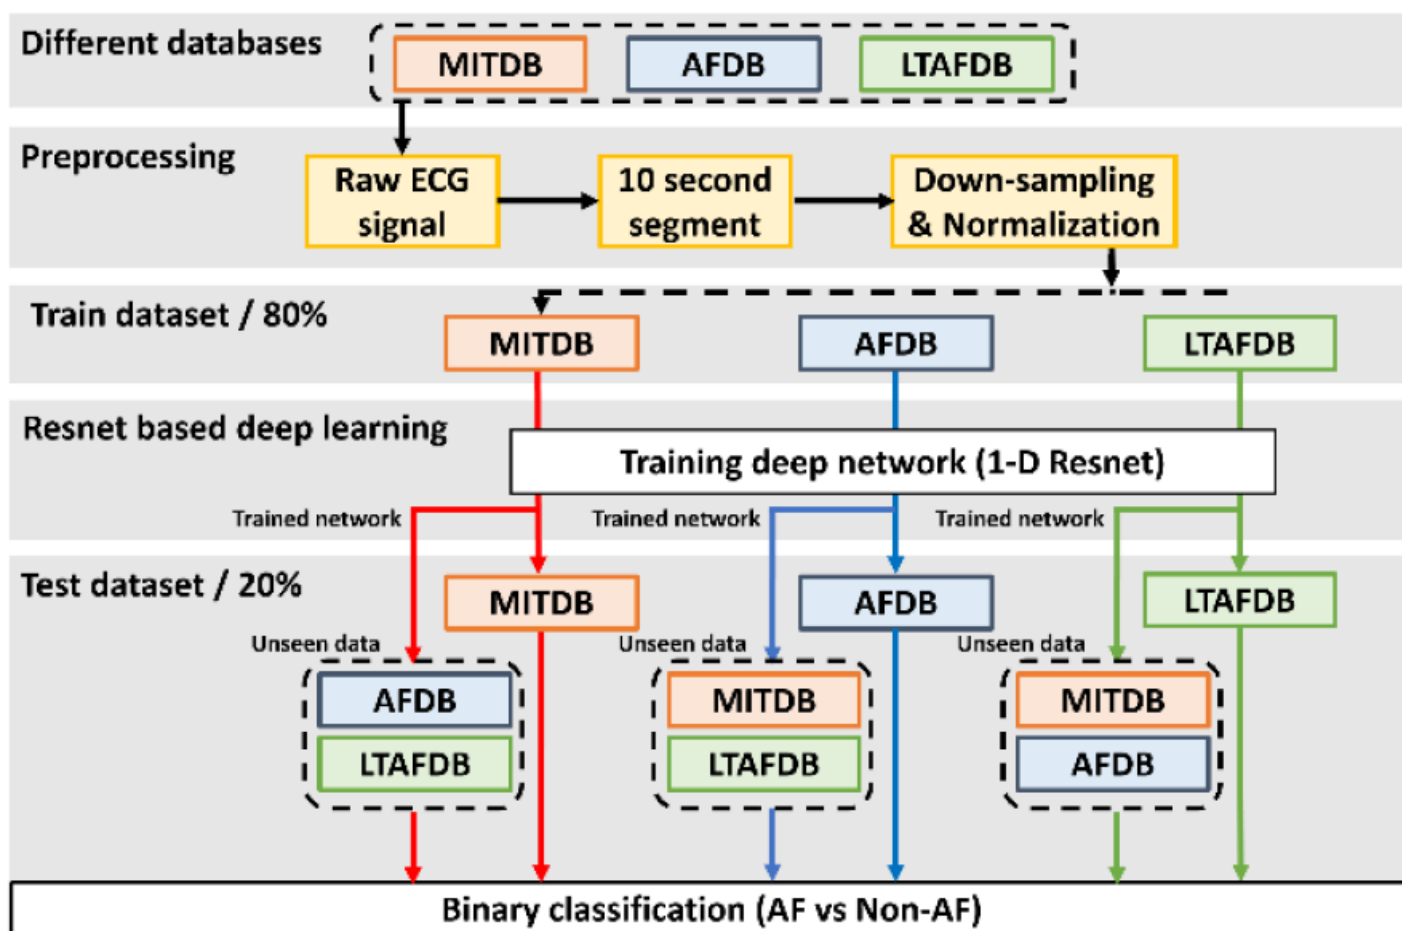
Different databases
MITDB
AFDB
LTAFDB

Preprocessing
Raw ECG signal
10 second segment
Down-sampling & Normalization

Train dataset / 80%
MITDB
AFDB
LTAFDB

Resnet based deep learning
Training deep network (1-D Resnet)
Trained network
Trained network
Trained network

Test dataset / 20%
MITDB
AFDB
LTAFDB
Unseen data
AFDB
LTAFDB
Unseen data
MITDB
LTAFDB
Unseen data
MITDB
AFDB

Binary classification (AF vs Non-AF)